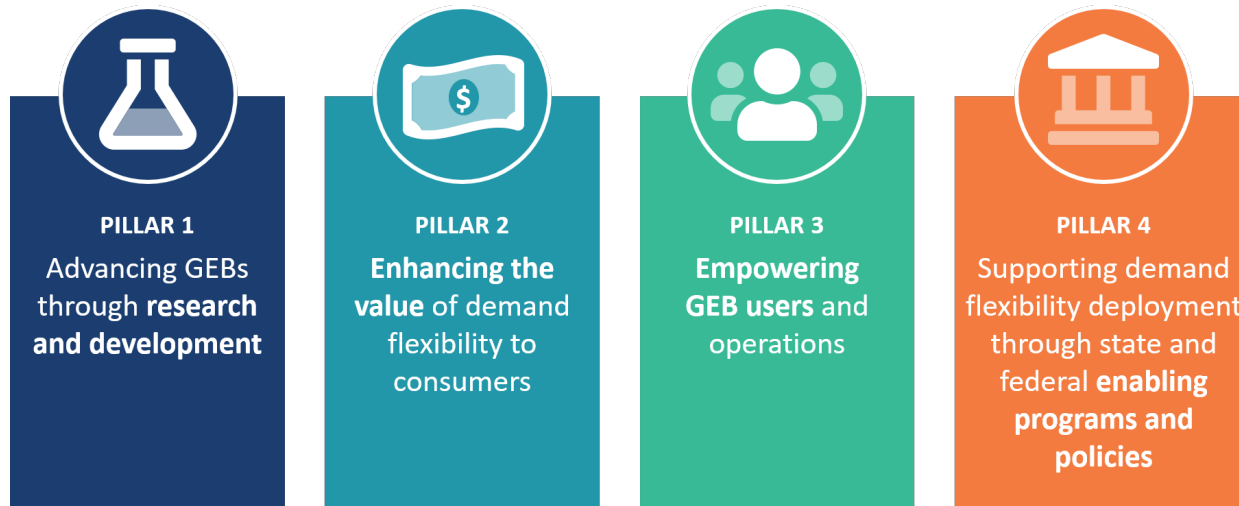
$

PILLAR 1
Advancing GEBs through research and development

PILLAR 2
Enhancing the value of demand flexibility to consumers

PILLAR 3
Empowering GEB users and operations

PILLAR 4
Supporting demand flexibility deployment through state and federal enabling programs and policies